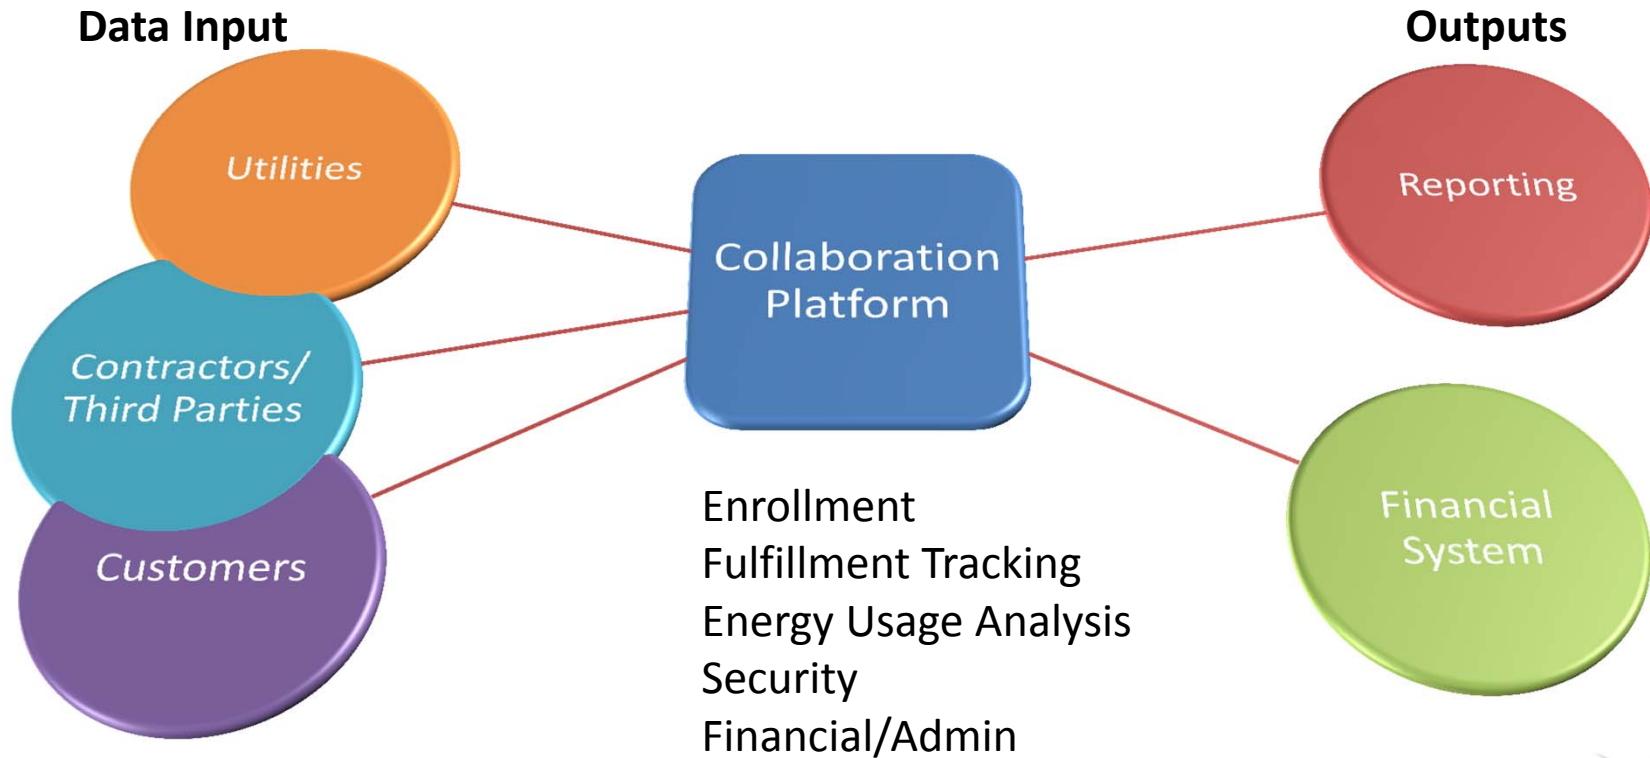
Data Input

Outputs

Utilities

Contractors/ Third Parties

Customers

Collaboration Platform

Reporting

Financial System

Enrollment
Fulfillment Tracking
Energy Usage Analysis
Security
Financial/Admin